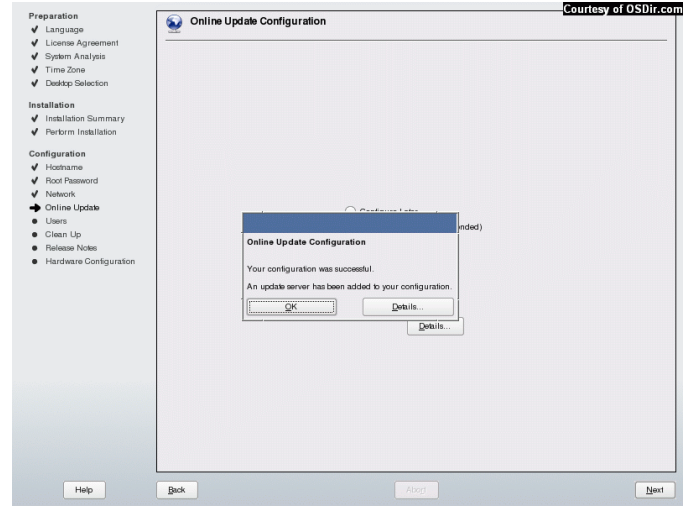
Courtesy of OSDir.com

Preparation
✔ Language
✔ License Agreement
✔ System Analysis
✔ Time Zone
✔ Desktop Selection

Installation
✔ Installation Summary
✔ Perform Installation

Configuration
✔ Hostname
✔ Root Password
✔ Network
➔ Online Update
● Users
● Clean Up
● Release Notes
● Hardware Configuration

Online Update Configuration

Configure Later
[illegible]nded)

Online Update Configuration

Your configuration was successful.

An update server has been added to your configuration.

OK
Details...

Details...

Help
Back
Abort
Next